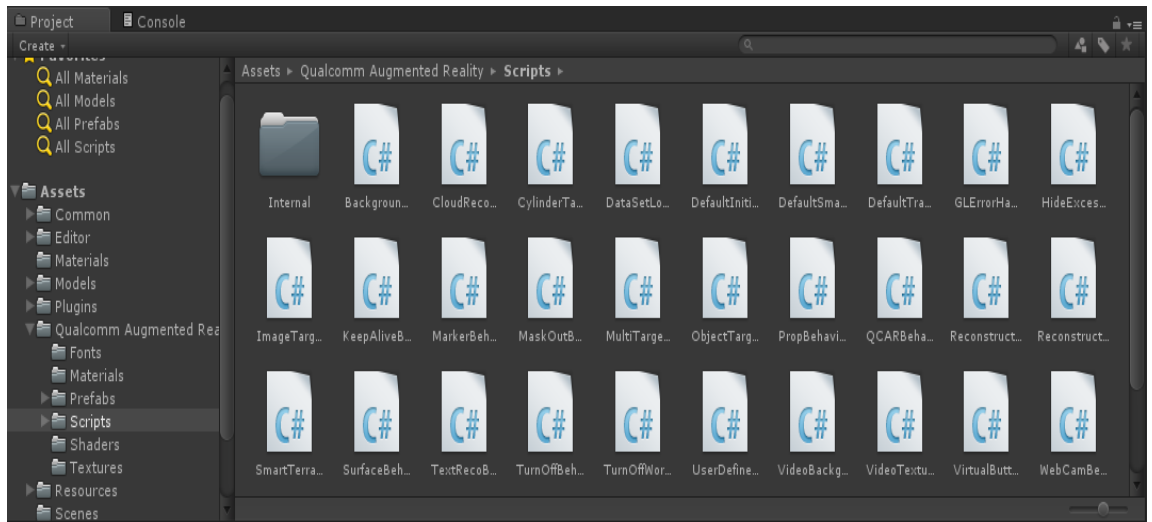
Project Console

Create

All Materials
All Models
All Prefabs
All Scripts

Assets
Common
Editor
Materials
Models
Plugins
Qualcomm Augmented Rea
Fonts
Materials
Prefabs
Scripts
Shaders
Textures
Resources
Scenes

Assets ▸ Qualcomm Augmented Reality ▸ Scripts ▸

Internal
Backgroun...
CloudReco...
CylinderTa...
DataSetLo...
DefaultIniti...
DefaultSma...
DefaultTra...
GLErrorHa...
HideExces...
ImageTarg...
KeepAliveB...
MarkerBeh...
MaskOutB...
MultiTarge...
ObjectTarg...
PropBehavi...
QCARBeha...
Reconstruct...
Reconstruct...
SmartTerra...
SurfaceBeh...
TextRecoB...
TurnOffBeh...
TurnOffWor...
UserDefine...
VideoBackg...
VideoTextu...
VirtualButt...
WebCamBe...